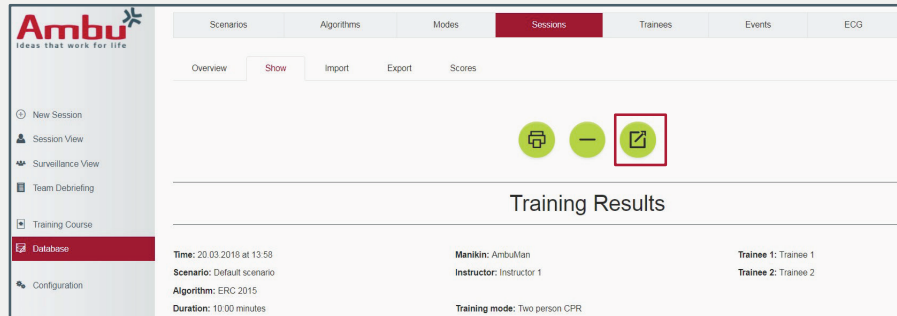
Ambu
Ideas that work for life

New Session
Session View
Surveillance View
Team Debriefing
Training Course
Database
Configuration

Scenarios | Algorithms | Modes | Sessions | Trainees | Events | ECG

Overview | Show | Import | Export | Scores

Training Results

**Time:** 20.03.2018 at 13:58
**Scenario:** Default scenario
**Algorithm:** ERC 2015
**Duration:** 10:00 minutes

**Manikin:** AmbuMan
**Instructor:** Instructor 1
**Training mode:** Two person CPR

**Trainee 1:** Trainee 1
**Trainee 2:** Trainee 2